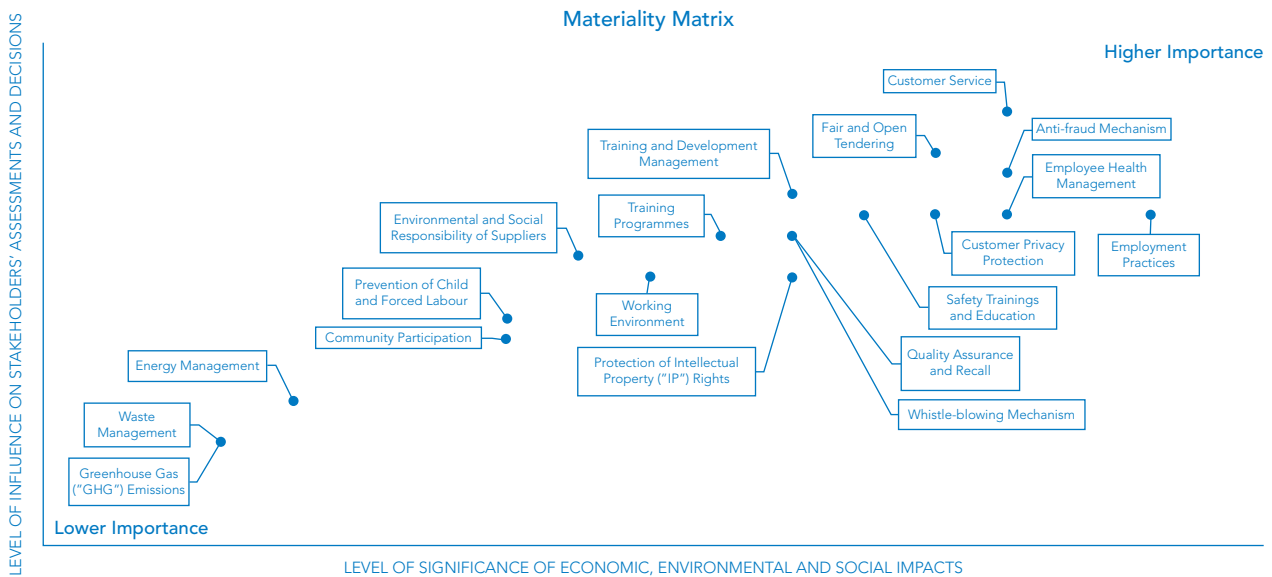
Materiality Matrix

LEVEL OF INFLUENCE ON STAKEHOLDERS' ASSESSMENTS AND DECISIONS

Higher Importance

Customer Service

Fair and Open Tendering

Anti-fraud Mechanism

Training and Development Management

Employee Health Management

Environmental and Social Responsibility of Suppliers

Training Programmes

Customer Privacy Protection

Employment Practices

Prevention of Child and Forced Labour

Working Environment

Safety Trainings and Education

Community Participation

Energy Management

Protection of Intellectual Property ("IP") Rights

Quality Assurance and Recall

Whistle-blowing Mechanism

Waste Management

Greenhouse Gas ("GHG") Emissions

Lower Importance

LEVEL OF SIGNIFICANCE OF ECONOMIC, ENVIRONMENTAL AND SOCIAL IMPACTS